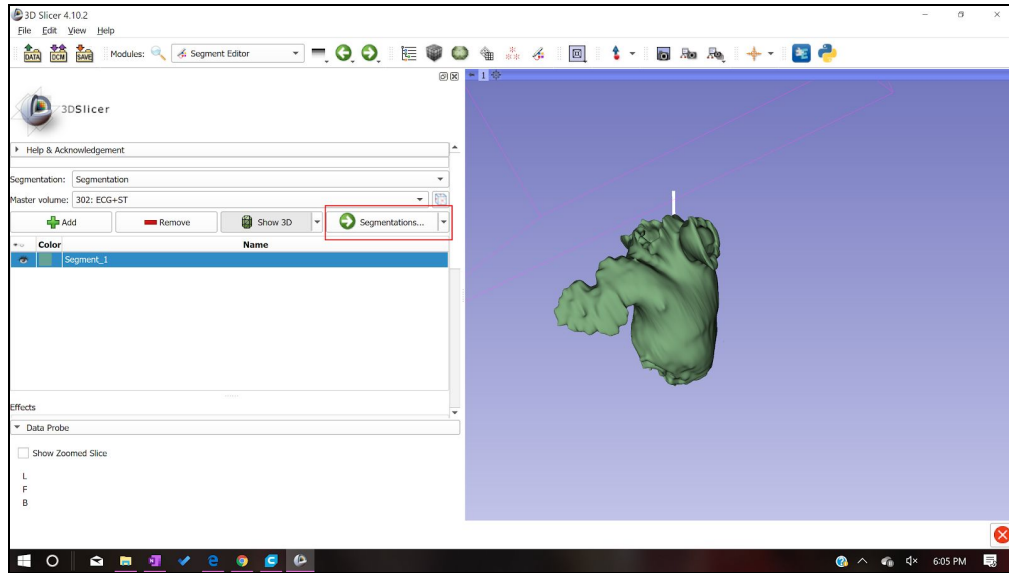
3D Slicer 4.10.2
File Edit View Help
DATA DCM SAVE Modules: Segment Editor
1
3DSlicer
Help & Acknowledgement
Segmentation: Segmentation
Master volume: 302: ECG+ST
Add
Remove
Show 3D
Segmentations...
Color
Name
Segment_1
Effects
Data Probe
Show Zoomed Slice
L
F
B
6:05 PM